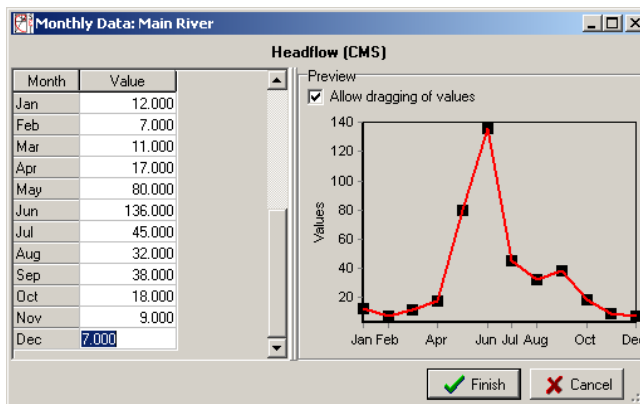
Monthly Data: Main River

Headflow (CMS)

| Month | Value |
|---|---|
| Jan | 12.000 |
| Feb | 7.000 |
| Mar | 11.000 |
| Apr | 17.000 |
| May | 80.000 |
| Jun | 136.000 |
| Jul | 45.000 |
| Aug | 32.000 |
| Sep | 38.000 |
| Oct | 18.000 |
| Nov | 9.000 |
| Dec | 7.000 |

Preview

Allow dragging of values

140
120
100
80
60
40
20

Values

Jan Feb Apr Jun Jul Aug Oct Dec

Finish

Cancel